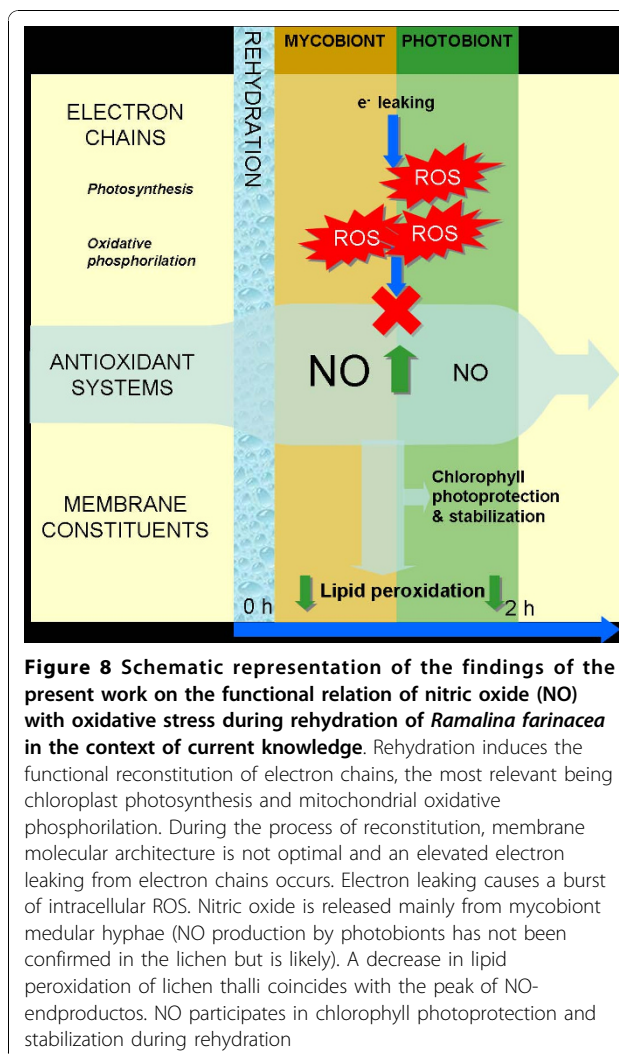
REHYDRATION

MYCOBIONT PHOTOBIONT

ELECTRON CHAINS

Photosynthesis

Oxidative phosphorilation

$e^-$ leaking

ROS

ROS

ROS

ANTIOXIDANT SYSTEMS

NO

NO

MEMBRANE CONSTITUENTS

Chlorophyll photoprotection & stabilization

Lipid peroxidation

0 h

2 h

**Figure 8 Schematic representation of the findings of the present work on the functional relation of nitric oxide (NO) with oxidative stress during rehydration of *Ramalina farinacea* in the context of current knowledge**. Rehydration induces the functional reconstitution of electron chains, the most relevant being chloroplast photosynthesis and mitochondrial oxidative phosphorilation. During the process of reconstitution, membrane molecular architecture is not optimal and an elevated electron leaking from electron chains occurs. Electron leaking causes a burst of intracellular ROS. Nitric oxide is released mainly from mycobiont medular hyphae (NO production by photobionts has not been confirmed in the lichen but is likely). A decrease in lipid peroxidation of lichen thalli coincides with the peak of NO-endproductos. NO participates in chlorophyll photoprotection and stabilization during rehydration